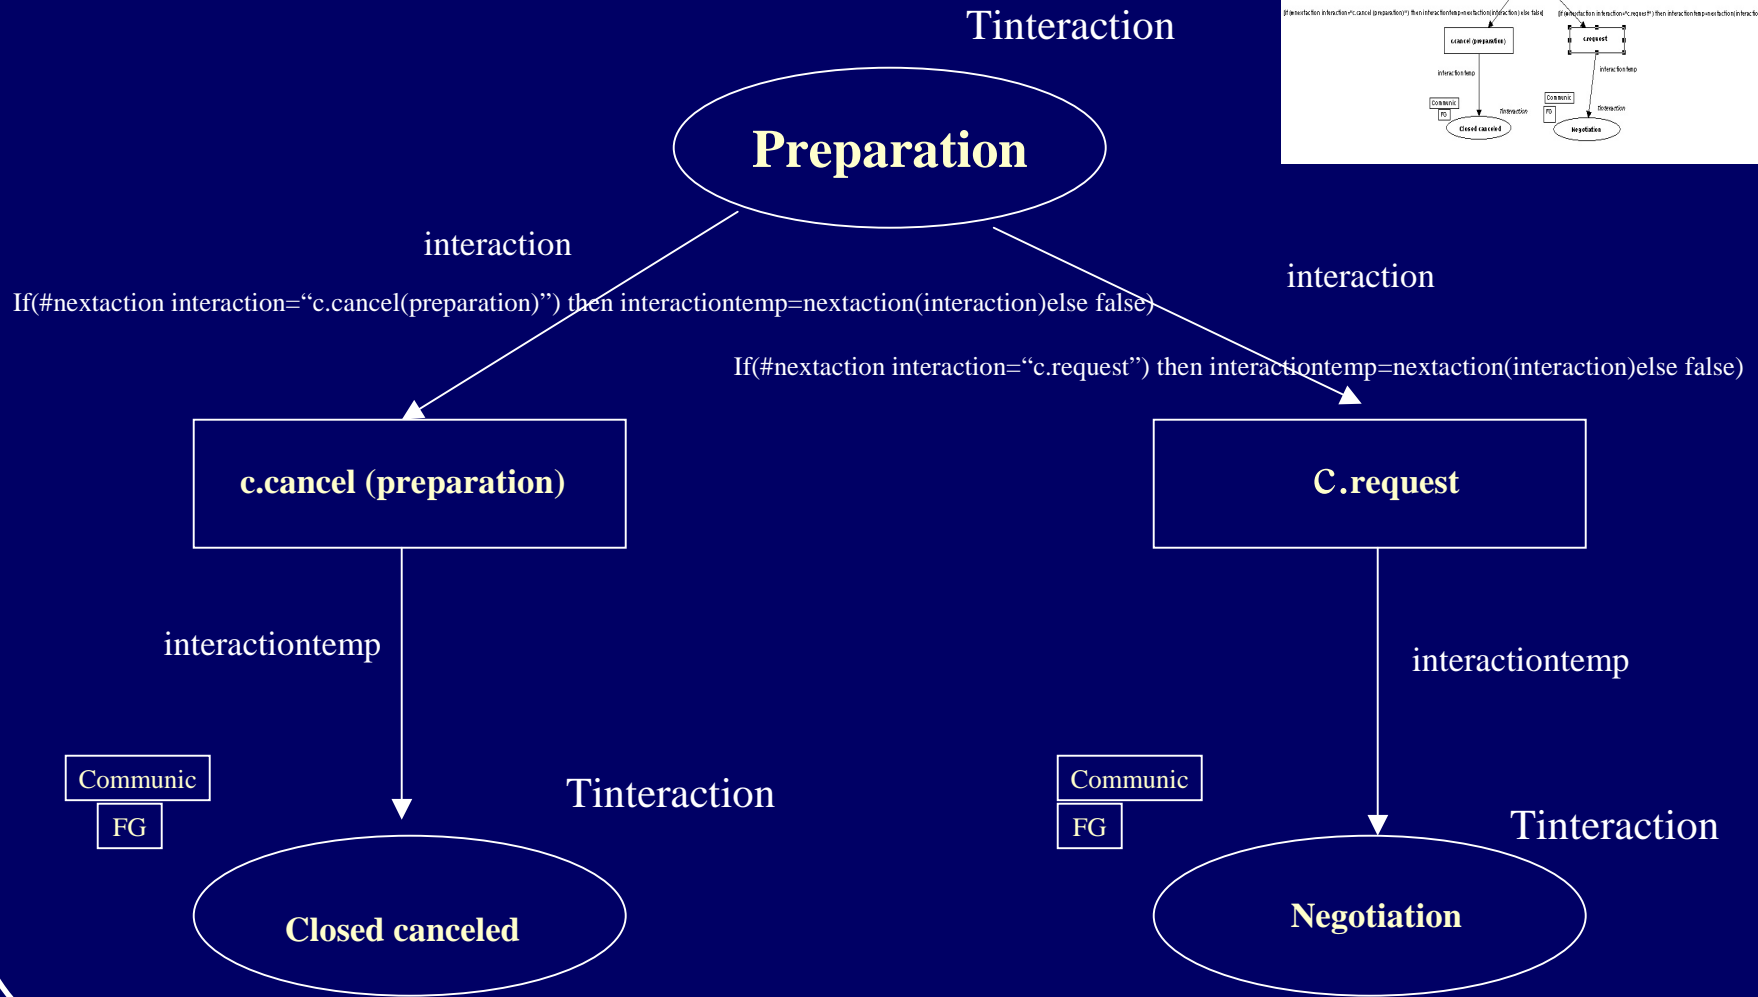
Tinteraction

Preparation

interaction

If(#nextaction interaction="c.cancel(preparation)") then interactiontemp=nextaction(interaction)else false)

interaction

If(#nextaction interaction="c.request") then interactiontemp=nextaction(interaction)else false)

c.cancel (preparation)

C.request

interactiontemp

interactiontemp

Communic

FG

Tinteraction

Communic

FG

Tinteraction

Closed canceled

Negotiation

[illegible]